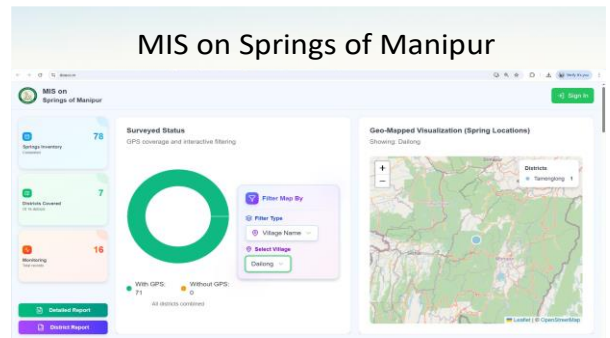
MIS on Springs of Manipur

MIS on
Springs of Manipur

Sign In

78
Springs Inventory
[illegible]

7
Districts Covered
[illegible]

16
Monitoring
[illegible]

Detailed Report

District Report

Surveyed Status
GPS coverage and interactive filtering

Filter Map By
Filter Type
Village Name
Select Village
Dailong

With GPS: 71
Without GPS: 0
All districts combined

Geo-Mapped Visualization (Spring Locations)
Showing: Dailong

+
−

Districts
Tamenglong

Leaflet | © OpenStreetMap